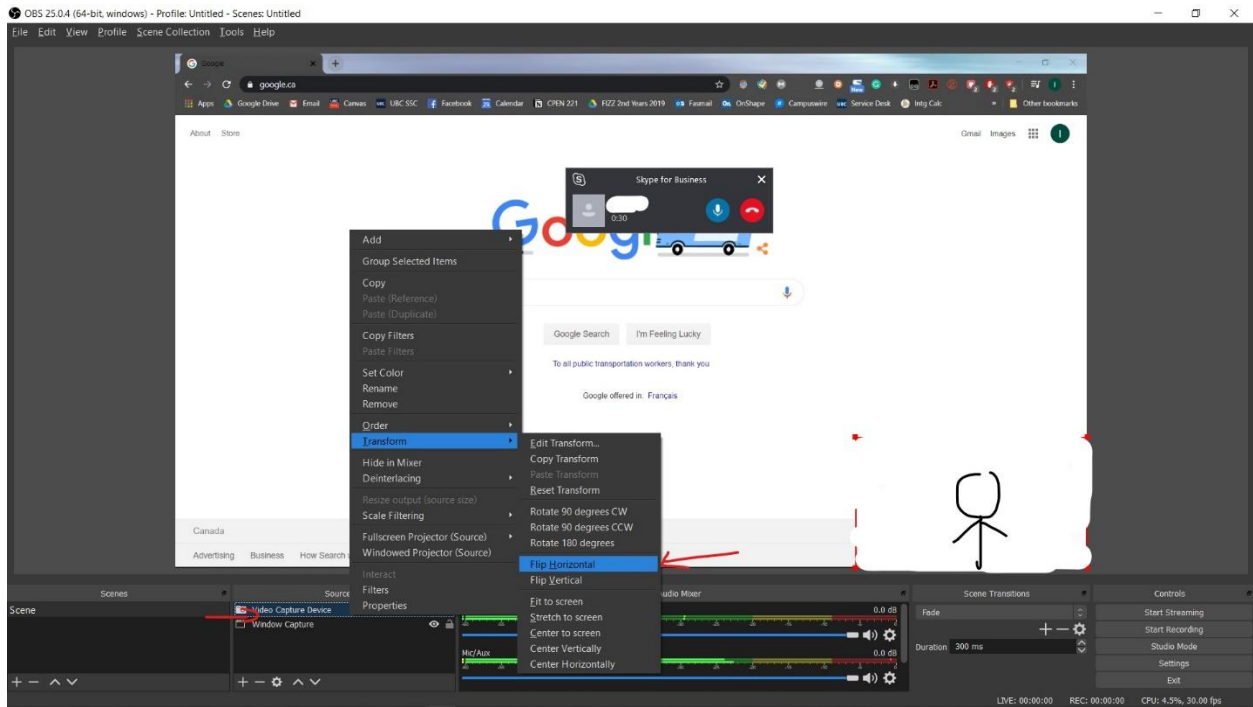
OBS 25.0.4 (64-bit, windows) - Profile: Untitled - Scenes: Untitled

File Edit View Profile Scene Collection Tools Help

Google

google.ca

Apps Google Drive Email Canvas UBC SSC Facebook Calendar CPEN 221 FIZZ 2nd Years 2019 Fasmail OnShape Campuswire Service Desk Intg Calc Other bookmarks

About Store

Gmail Images

Skype for Business
0:30

Google Search I'm Feeling Lucky

To all public transportation workers, thank you

Google offered in: Français

Canada

Advertising Business How Search

Add
Group Selected Items
Copy
Paste (Reference)
Paste (Duplicate)
Copy Filters
Paste Filters
Set Color
Rename
Remove
Order
Transform
Hide in Mixer
Deinterlacing
Resize output (source size)
Scale Filtering
Fullscreen Projector (Source)
Windowed Projector (Source)
Interact
Filters
Properties

Edit Transform...
Copy Transform
Paste Transform
Reset Transform
Rotate 90 degrees CW
Rotate 90 degrees CCW
Rotate 180 degrees
Flip Horizontal
Flip Vertical
Fit to screen
Stretch to screen
Center to screen
Center Vertically
Center Horizontally

Scenes
Scene

Sources
Video Capture Device
Window Capture

Audio Mixer
0.0 dB
Mic/Aux
0.0 dB

Scene Transitions
Fade
Duration 300 ms

Controls
Start Streaming
Start Recording
Studio Mode
Settings
Exit

LIVE: 00:00:00 REC: 00:00:00 CPU: 4.5%, 30.00 fps